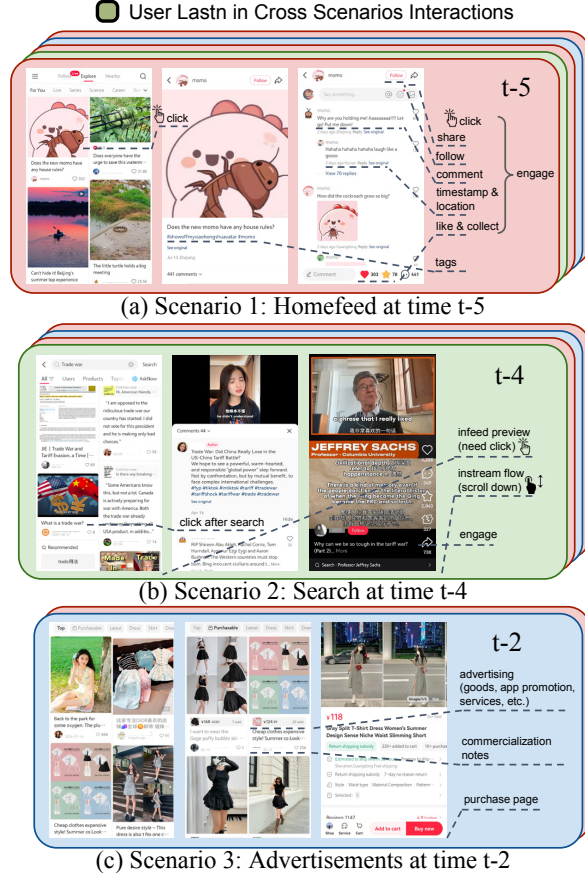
User Lastn in Cross Scenarios Interactions

t-5

Follow Explore Nearby

For You

Does the new momo have any house rules?

Does everyone have the urge to save this osteria...

Can't hide it! Beijing's summer trip experience

The little turtle holds a big meeting

click

momo

Follow

Does the new momo have any house rules?

441 comments

Why are you holding me? Aaaaaaaaa!!!!

Hahaha hahaha hahah laugh like a goose

View 70 replies

How did the cockroach grow so big?

Comment

303

78

441

click

share

follow

comment

timestamp & location

like & collect

tags

engage

(a) Scenario 1: Homefeed at time t-5

t-4

Trade war

Search

All Users Products

What is a trade war?

Recommended

Trade War: Did China Really Lose in the US-China Tariff Battle?

Comments

click after search

phrase that I really liked

JEFFREY SACHS

Professor · Columbia University

Why can we be so tough in the tariff war? (Part 2)...

Search · Professor Jeffrey Sachs

infeed preview (need click)

instream flow (scroll down)

engage

(b) Scenario 2: Search at time t-4

t-2

Top Purchasable Latest Dress Skirt

Back to the park for some enjoyment. The glo...

Cheap clothes expensive style! Summer cz Look...

Pure desire style — This dress is also This one c...

¥118

Add to cart

Buy now

advertising (goods, app promotion, services, etc.)

commercialization notes

purchase page

(c) Scenario 3: Advertisements at time t-2